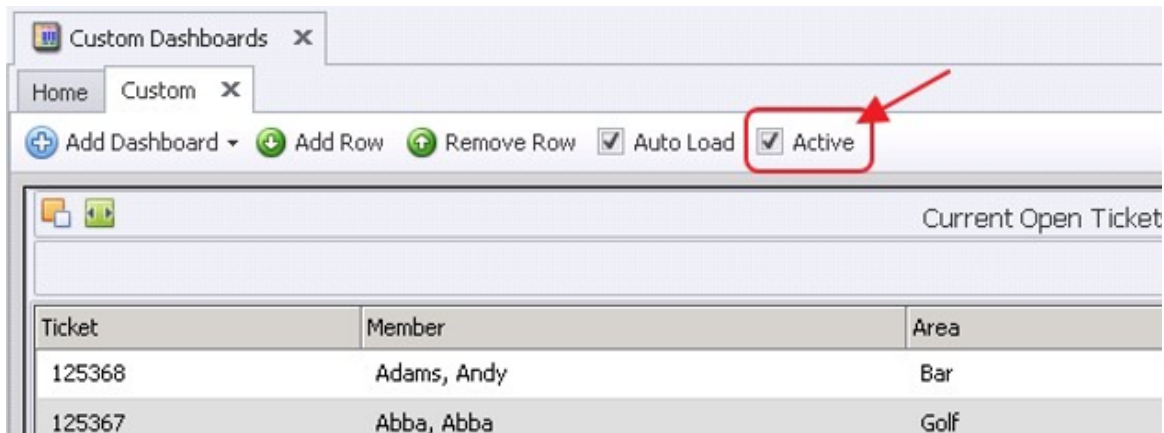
Custom Dashboards ✕

Home Custom ✕

Add Dashboard ▾ Add Row Remove Row ☑ Auto Load ☑ Active

Current Open Ticket

| Ticket | Member | Area |
|---|---|---|
| 125368 | Adams, Andy | Bar |
| 125367 | Abba, Abba | Golf |